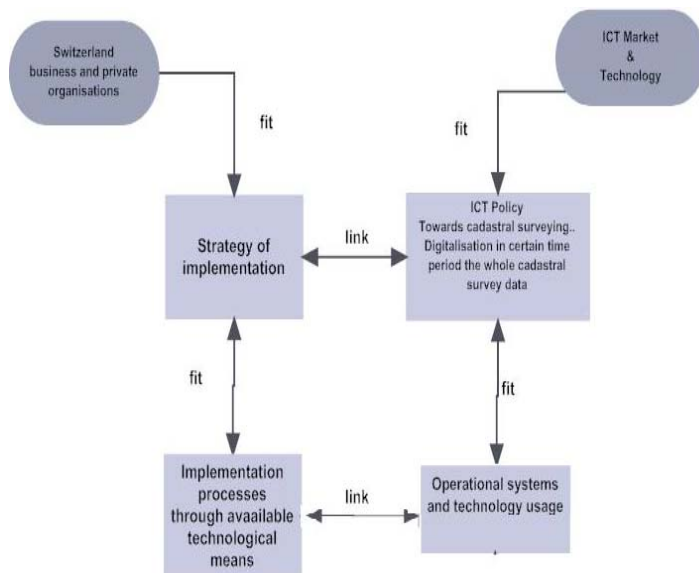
Switzerland business and private organisations

ICT Market & Technology

fit

fit

Strategy of implementation

link

ICT Policy Towards cadastral surveying.. Digitalisation in certain time period the whole cadastral survey data

fit

fit

Implementation processes through avaailable technological means

link

Operational systems and technology usage